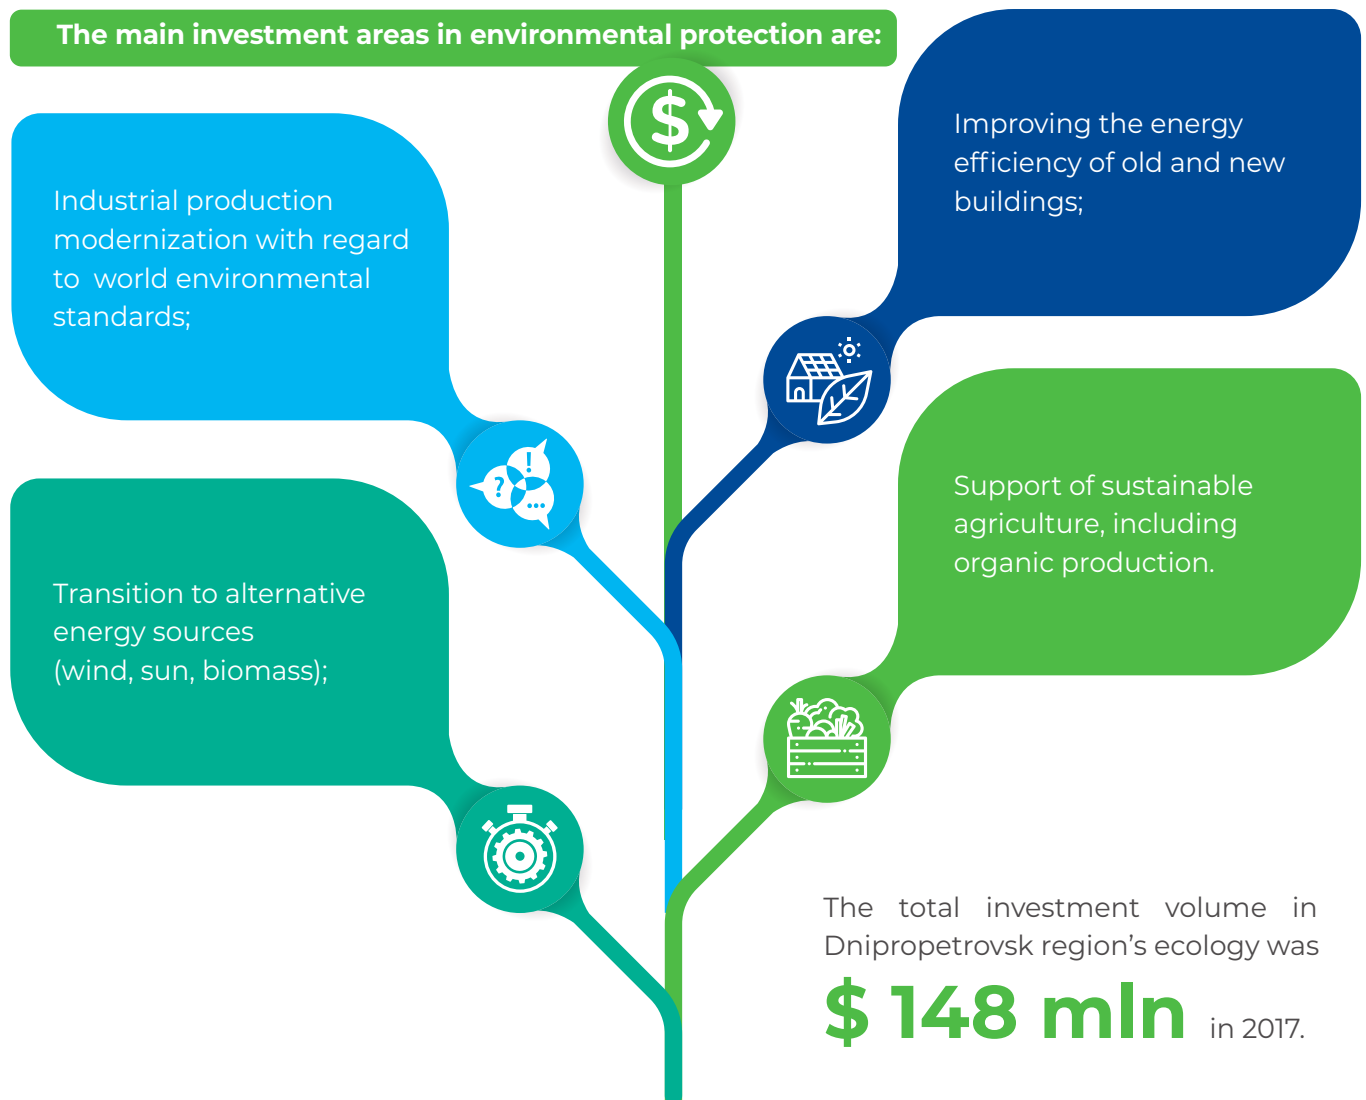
The main investment areas in environmental protection are:

Industrial production modernization with regard to world environmental standards;

Improving the energy efficiency of old and new buildings;

Support of sustainable agriculture, including organic production.

Transition to alternative energy sources (wind, sun, biomass);

The total investment volume in Dnipropetrovsk region's ecology was

$ 148 mln in 2017.